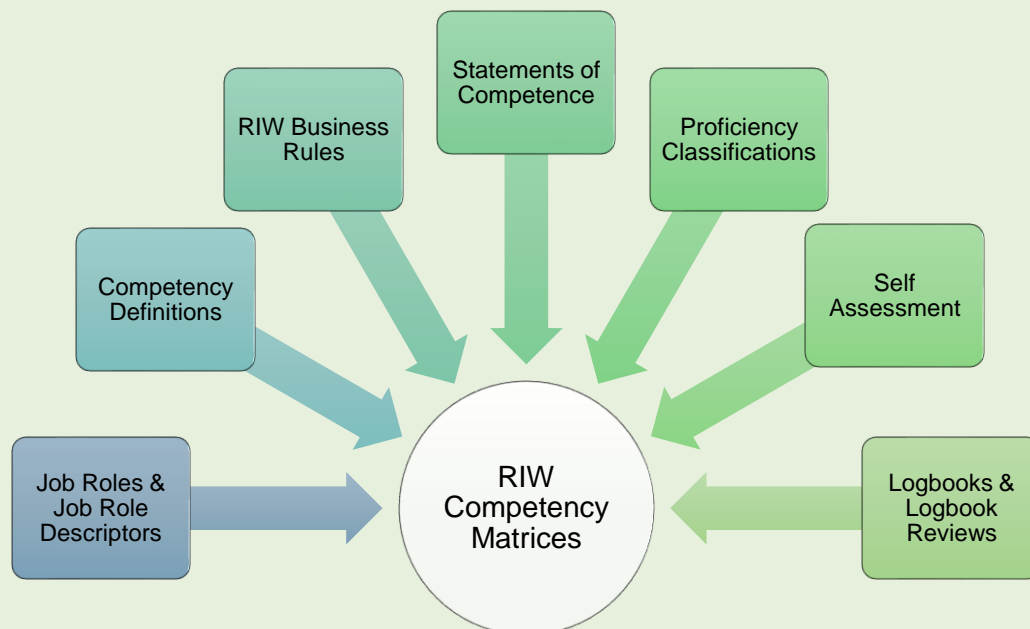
Job Roles & Job Role Descriptors

Competency Definitions

RIW Business Rules

Statements of Competence

Proficiency Classifications

Self Assessment

Logbooks & Logbook Reviews

RIW Competency Matrices